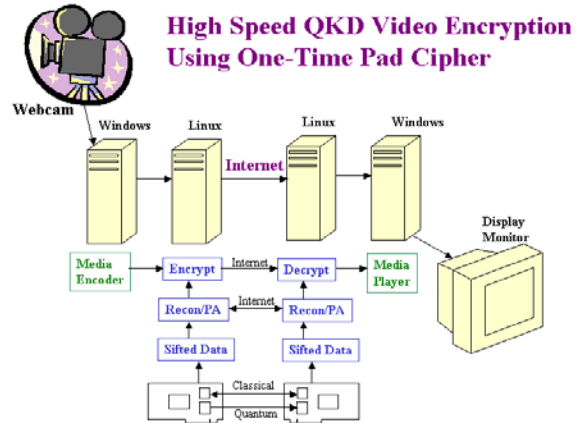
High Speed QKD Video Encryption Using One-Time Pad Cipher

Webcam

Windows

Linux

Linux

Windows

Internet

Display Monitor

Media Encoder

Encrypt

Internet

Decrypt

Media Player

Recon/PA

Internet

Recon/PA

Sifted Data

Sifted Data

Classical

Quantum